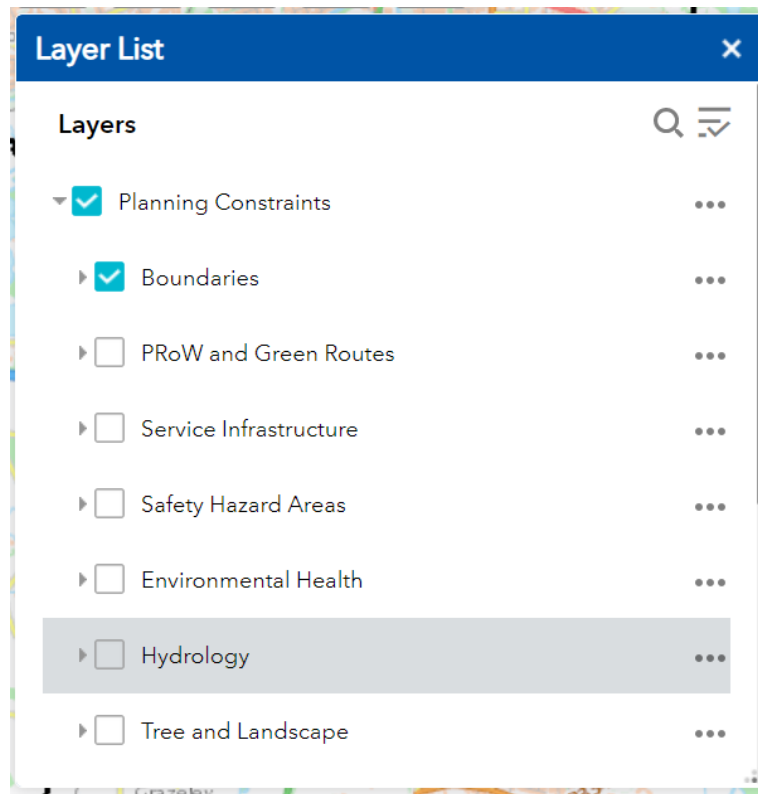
Layer List ×

Layers

Planning Constraints •••

Boundaries •••

PRoW and Green Routes •••

Service Infrastructure •••

Safety Hazard Areas •••

Environmental Health •••

Hydrology •••

Tree and Landscape •••